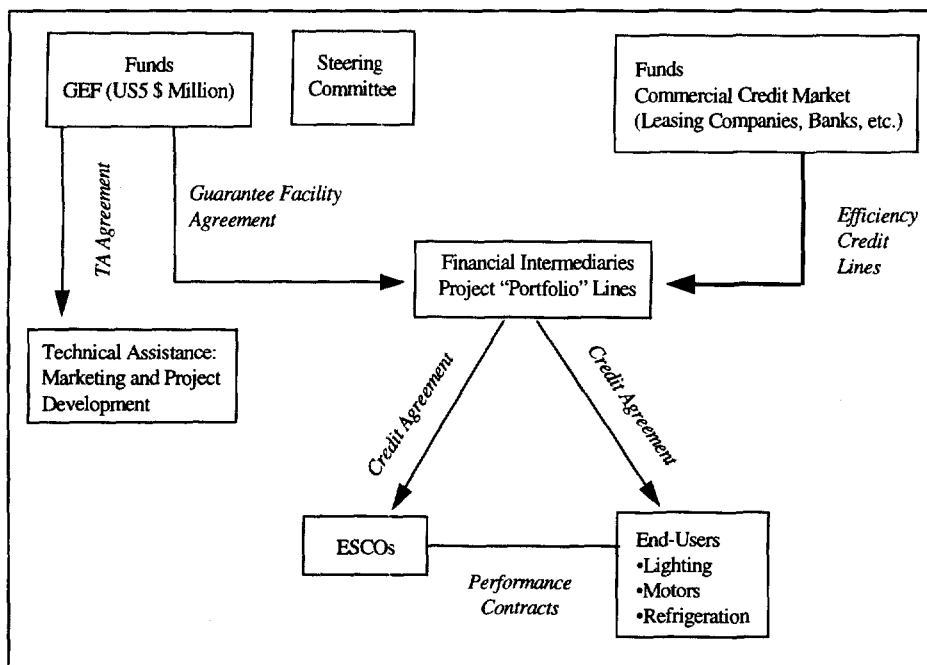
Funds
GEF (US5 $ Million)

Steering Committee

Funds
Commercial Credit Market
(Leasing Companies, Banks, etc.)

TA Agreement

Guarantee Facility Agreement

Efficiency Credit Lines

Financial Intermediaries
Project "Portfolio" Lines

Technical Assistance: Marketing and Project Development

Credit Agreement

Credit Agreement

ESCOs

Performance Contracts

End-Users
•Lighting
•Motors
•Refrigeration